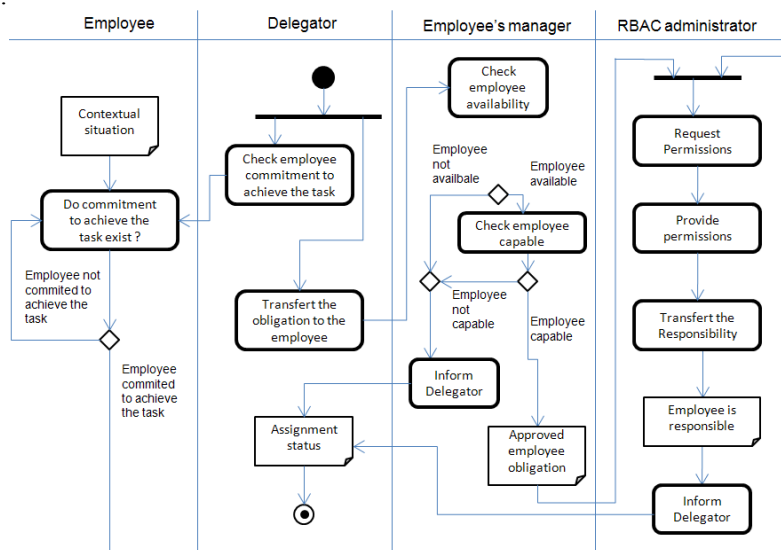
Employee

Delegator

Employee's manager

RBAC administrator

Contextual situation

Do commitment to achieve the task exist ?

Employee not commited to achieve the task

Employee commited to achieve the task

Check employee commitment to achieve the task

Transfert the obligation to the employee

Assignment status

Check employee availability

Employee not availbale

Employee available

Check employee capable

Employee not capable

Employee capable

Inform Delegator

Approved employee obligation

Request Permissions

Provide permissions

Transfert the Responsibility

Employee is responsible

Inform Delegator